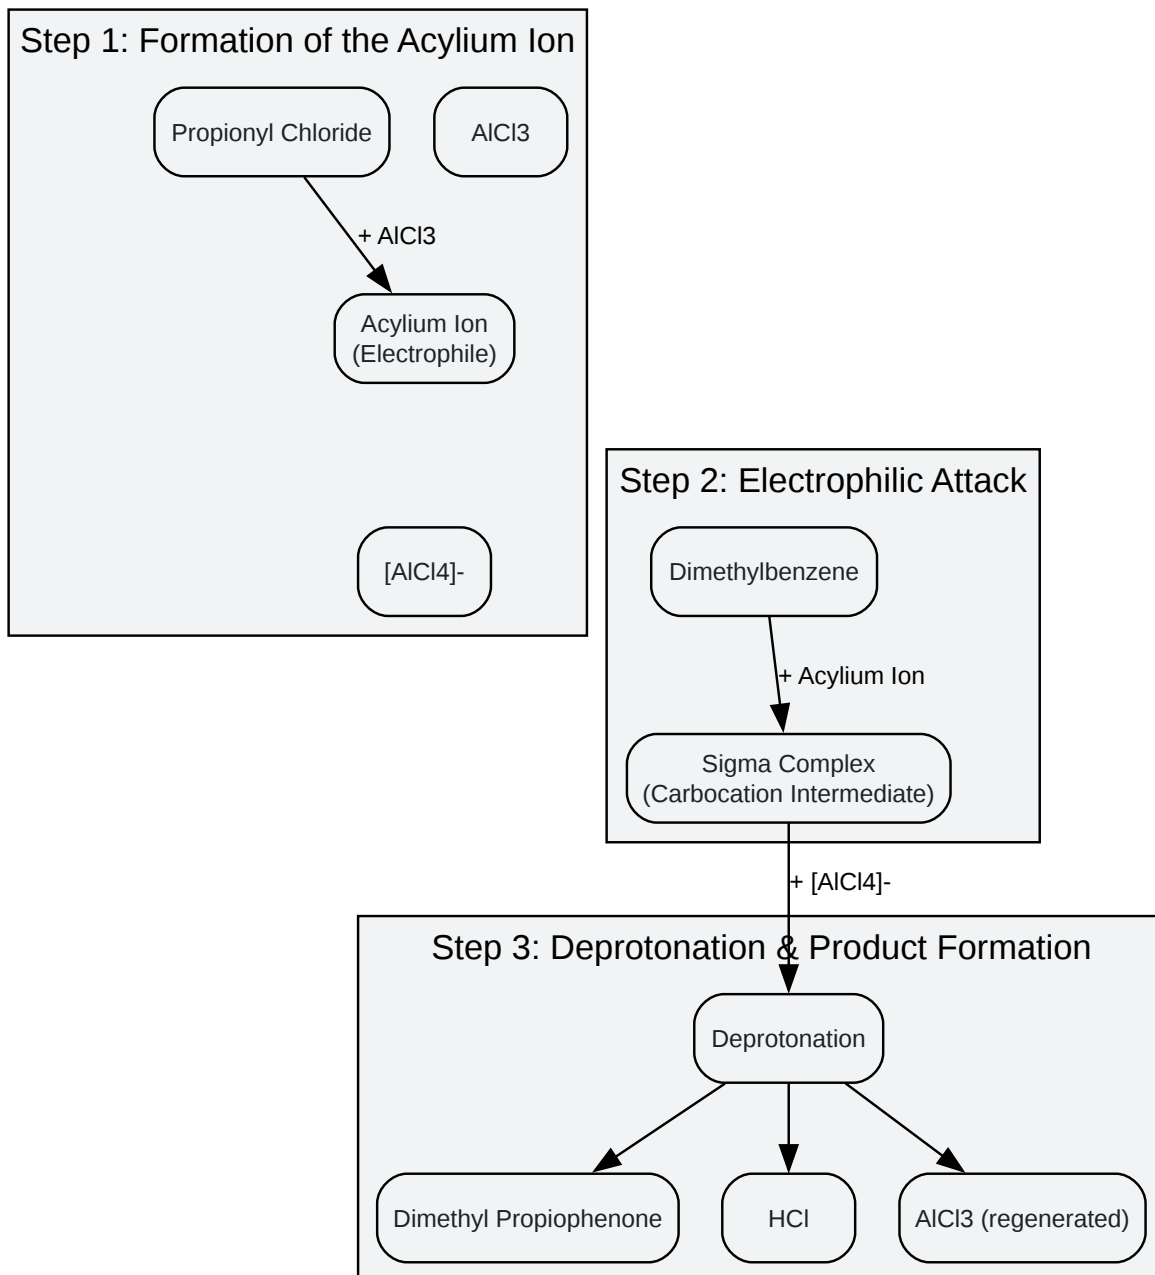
Step 1: Formation of the Acylium Ion

Propionyl Chloride

AlCl3

+ AlCl3

Acylium Ion
(Electrophile)

[AlCl4]-

Step 2: Electrophilic Attack

Dimethylbenzene

+ Acylium Ion

Sigma Complex
(Carbocation Intermediate)

+ [AlCl4]-

Step 3: Deprotonation & Product Formation

Deprotonation

Dimethyl Propiophenone

HCl

AlCl3 (regenerated)